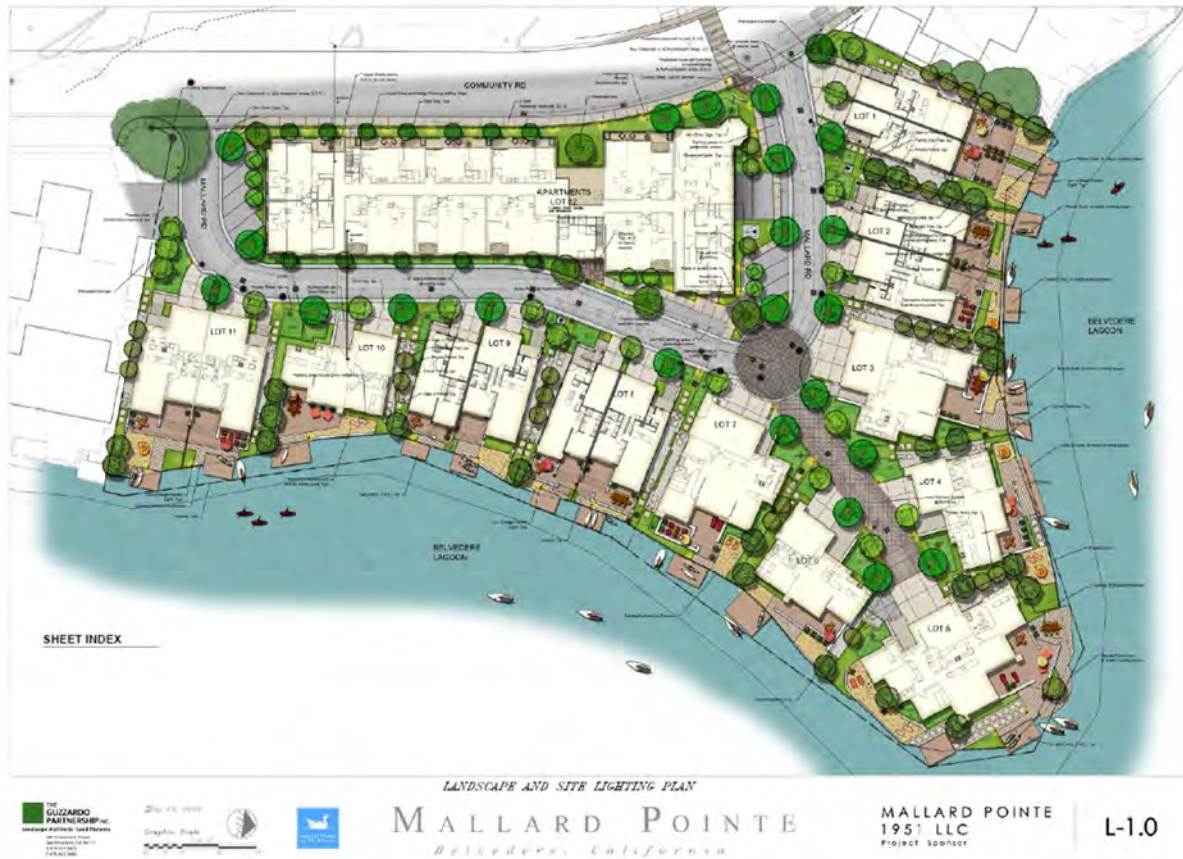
COMMUNITY RD

MALLARD RD

APARTMENTS
LOT 12

MALLARD RD

LOT 1

LOT 2

BELVEDERE LAGOON

LOT 11

LOT 10

LOT 9

LOT 8

LOT 7

LOT 3

LOT 4

LOT 5

LOT 6

BELVEDERE LAGOON

SHEET INDEX

LANDSCAPE AND SITE LIGHTING PLAN

THE GUZZARDO PARTNERSHIP INC.
Landscape Architects · Land Planners

Graphic Scale

MALLARD POINTE
Belvedere, California

MALLARD POINTE
1951 LLC
Project Sponsor

L-1.0